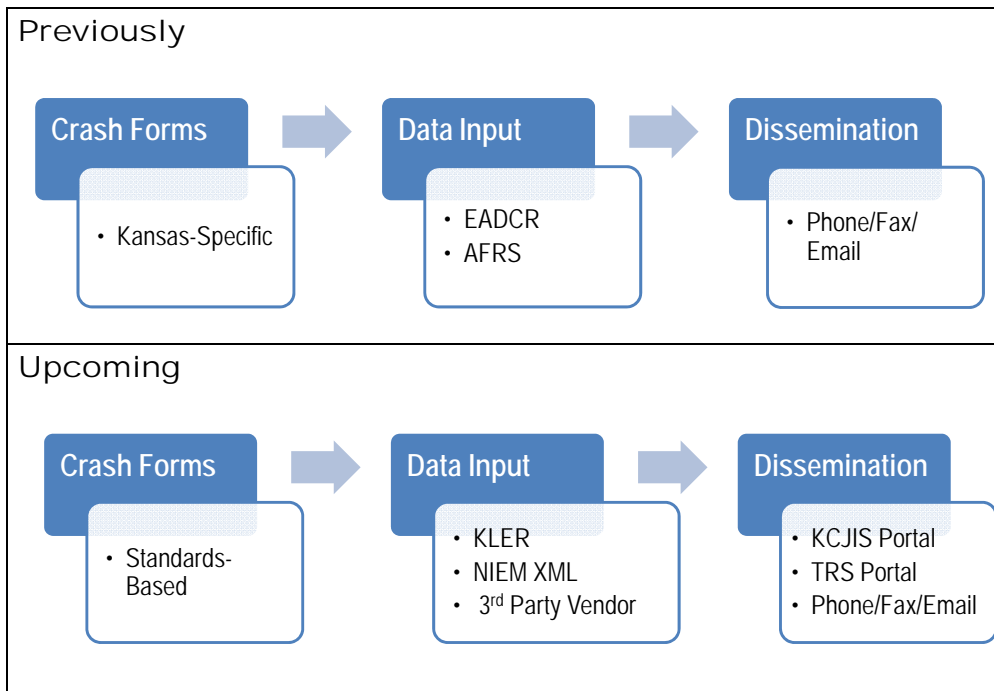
Previously

Crash Forms

- Kansas-Specific

Data Input

- EADCR
- AFRS

Dissemination

- Phone/Fax/ Email

Upcoming

Crash Forms

- Standards-Based

Data Input

- KLER
- NIEM XML
- 3$^{rd}$ Party Vendor

Dissemination

- KCJIS Portal
- TRS Portal
- Phone/Fax/Email